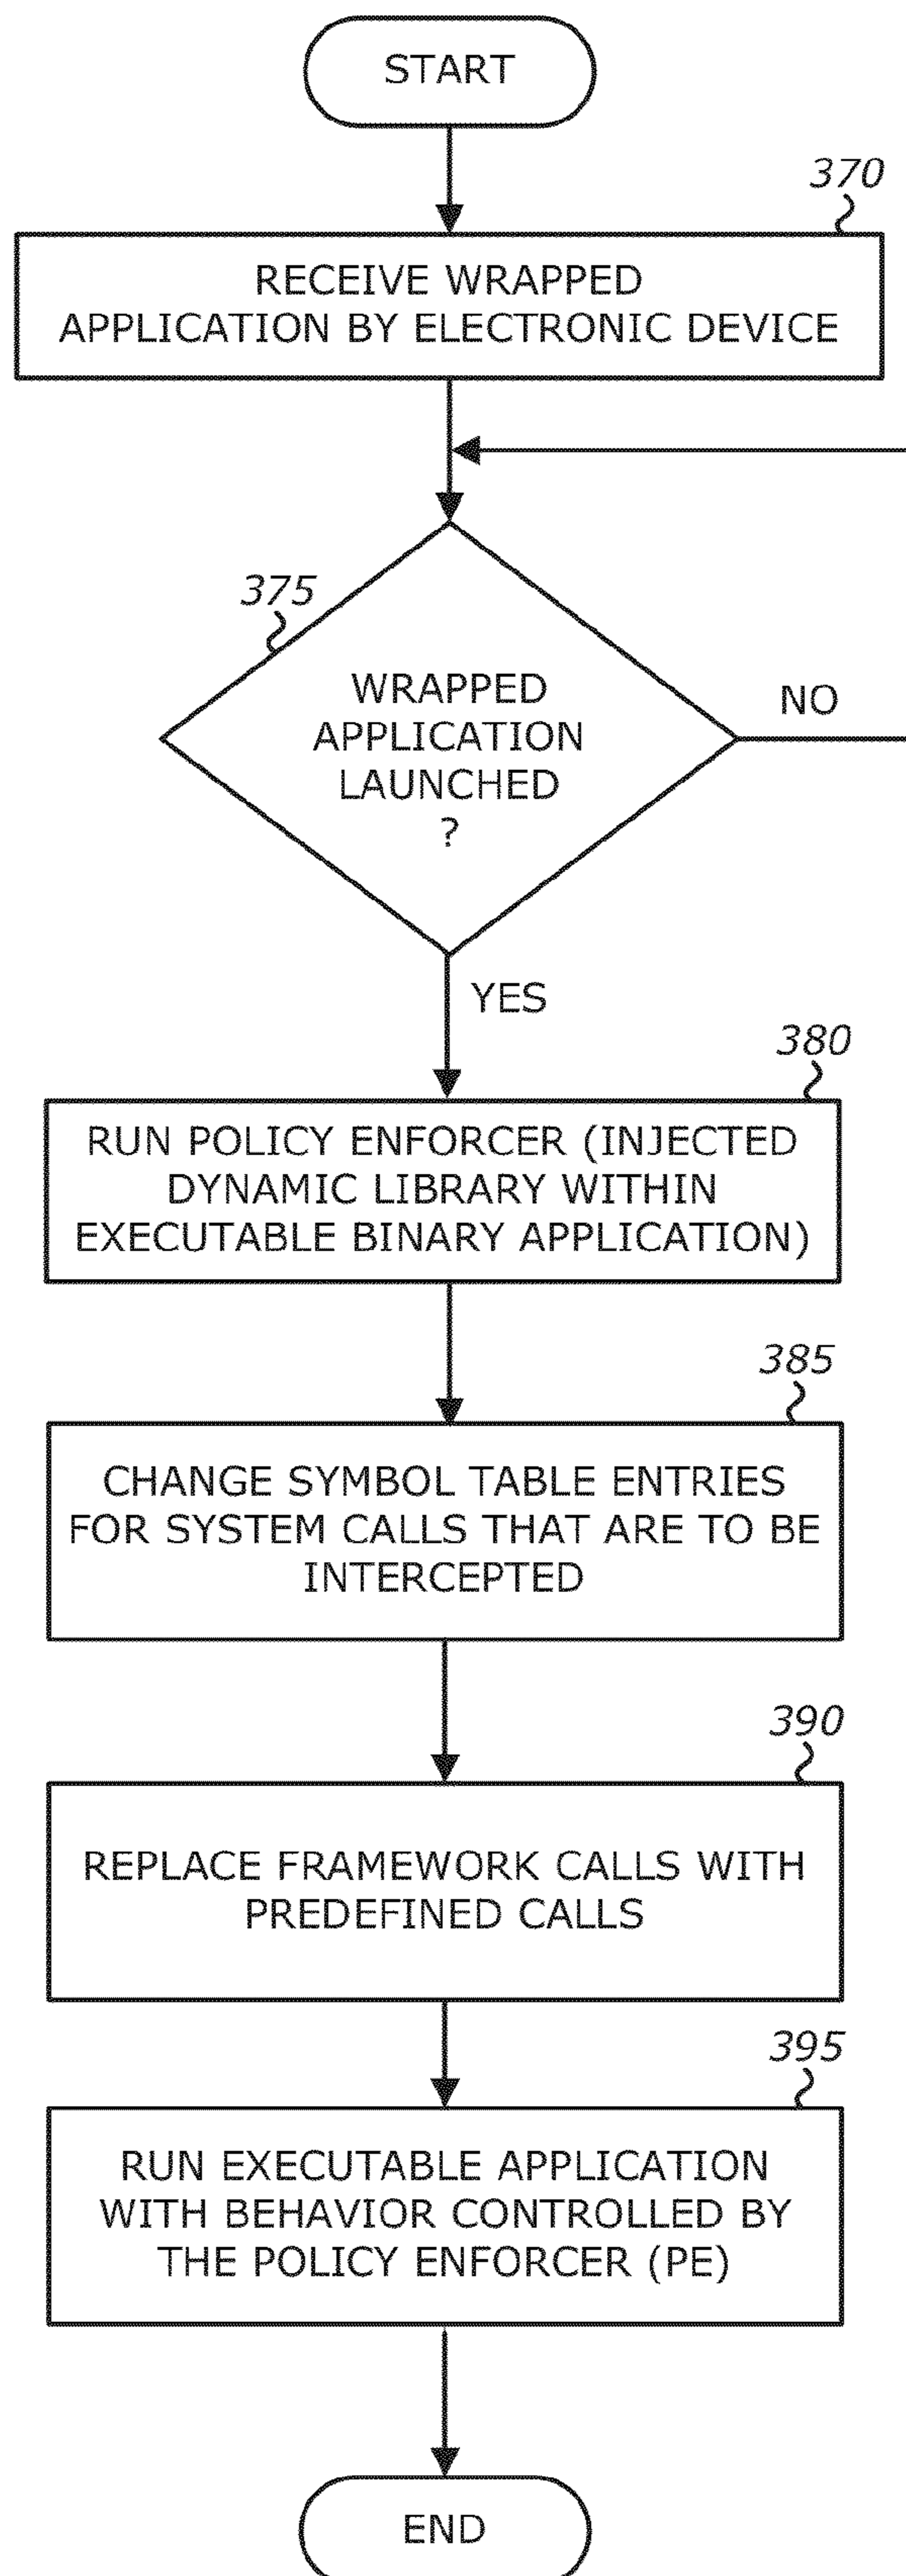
START

370

RECEIVE WRAPPED APPLICATION BY ELECTRONIC DEVICE

375

WRAPPED APPLICATION LAUNCHED ?

NO

YES

380

RUN POLICY ENFORCER (INJECTED DYNAMIC LIBRARY WITHIN EXECUTABLE BINARY APPLICATION)

385

CHANGE SYMBOL TABLE ENTRIES FOR SYSTEM CALLS THAT ARE TO BE INTERCEPTED

390

REPLACE FRAMEWORK CALLS WITH PREDEFINED CALLS

395

RUN EXECUTABLE APPLICATION WITH BEHAVIOR CONTROLLED BY THE POLICY ENFORCER (PE)

END